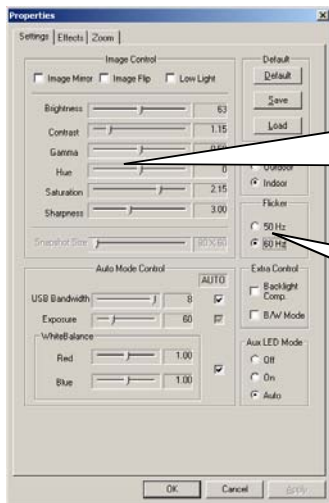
Properties

Settings | Effects | Zoom

Image Control

Image Mirror
Image Flip
Low Light

Brightness 63
Contrast 1.15
Gamma 0.50
Hue 0
Saturation 2.15
Sharpness 3.00
Snapshot Size 80 X 60

Default
Default
Save
Load

Outdoor
Indoor

Flicker
50 Hz
60 Hz

Auto Mode Control
AUTO
USB Bandwidth 8
Exposure 60
WhiteBalance
Red 1.00
Blue 1.00

Extra Control
Backlight Comp.
B/W Mode

Aux LED Mode
Off
On
Auto

OK
Cancel
Apply